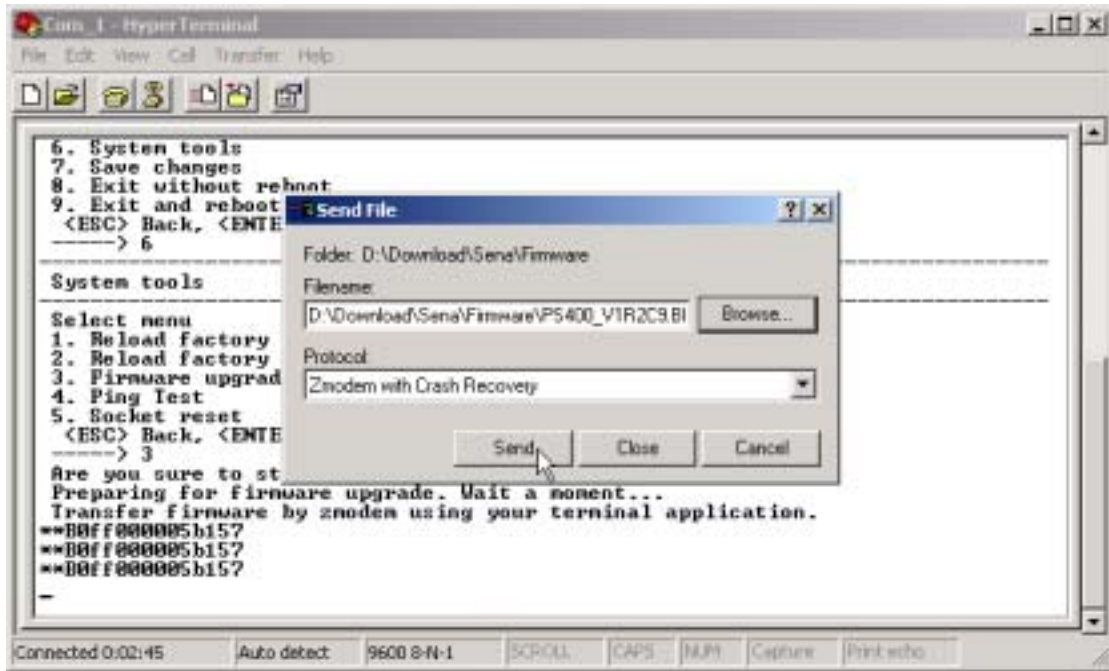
Com_1 - HyperTerminal
File Edit View Call Transfer Help

6. System tools
7. Save changes
8. Exit without reboot
9. Exit and reboot
<ESC> Back, <ENTE
------> 6

System tools

Select menu
1. Reload factory
2. Reload factory
3. Firmware upgrad
4. Ping Test
5. Socket reset
<ESC> Back, <ENTE
------> 3
Are you sure to st
Preparing for firmware upgrade. Wait a moment...
Transfer firmware by zmodem using your terminal application.
**B0ff000005b157
**B0ff000005b157
**B0ff000005b157
_

Send File
Folder: D:\Download\Sena\Firmware
Filename:
D:\Download\Sena\Firmware\PS400_V1R2C9.BI
Browse...
Protocol:
Zmodem with Crash Recovery
Send
Close
Cancel

Connected 0:02:45 Auto detect 9600 8-N-1 SCROLL CAPS NUM Capture Print echo